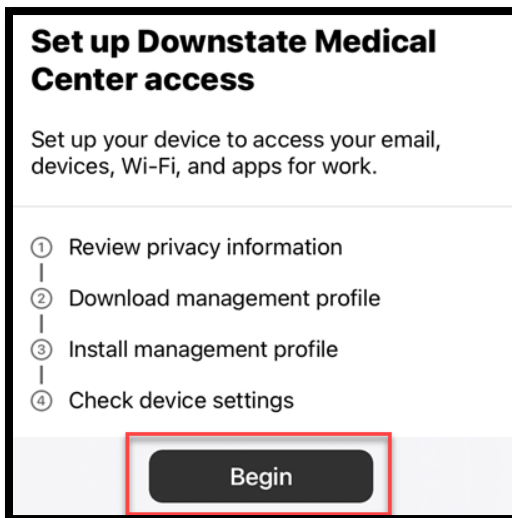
Set up Downstate Medical Center access

Set up your device to access your email, devices, Wi-Fi, and apps for work.

① Review privacy information
② Download management profile
③ Install management profile
④ Check device settings

Begin